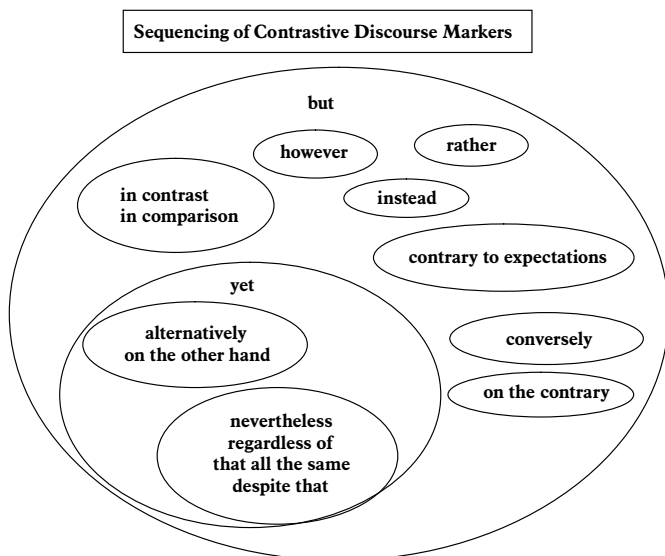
Sequencing of Contrastive Discourse Markers

but

however

rather

in contrast
in comparison

instead

contrary to expectations

yet

alternatively
on the other hand

conversely

on the contrary

nevertheless
regardless of
that all the same
despite that